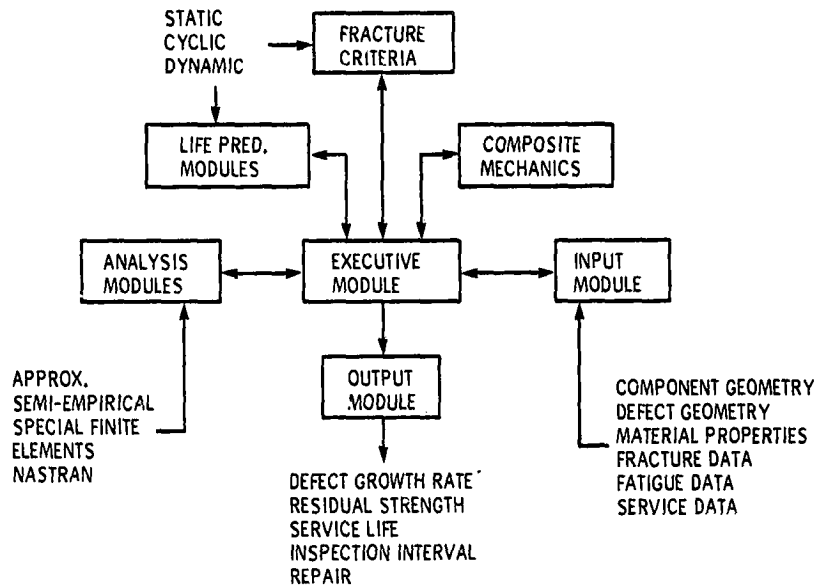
STATIC
CYCLIC
DYNAMIC

FRACTURE CRITERIA

LIFE PRED. MODULES

COMPOSITE MECHANICS

ANALYSIS MODULES

EXECUTIVE MODULE

INPUT MODULE

APPROX.
SEMI-EMPIRICAL
SPECIAL FINITE ELEMENTS
NASTRAN

OUTPUT MODULE

COMPONENT GEOMETRY
DEFECT GEOMETRY
MATERIAL PROPERTIES
FRACTURE DATA
FATIGUE DATA
SERVICE DATA

DEFECT GROWTH RATE
RESIDUAL STRENGTH
SERVICE LIFE
INSPECTION INTERVAL
REPAIR